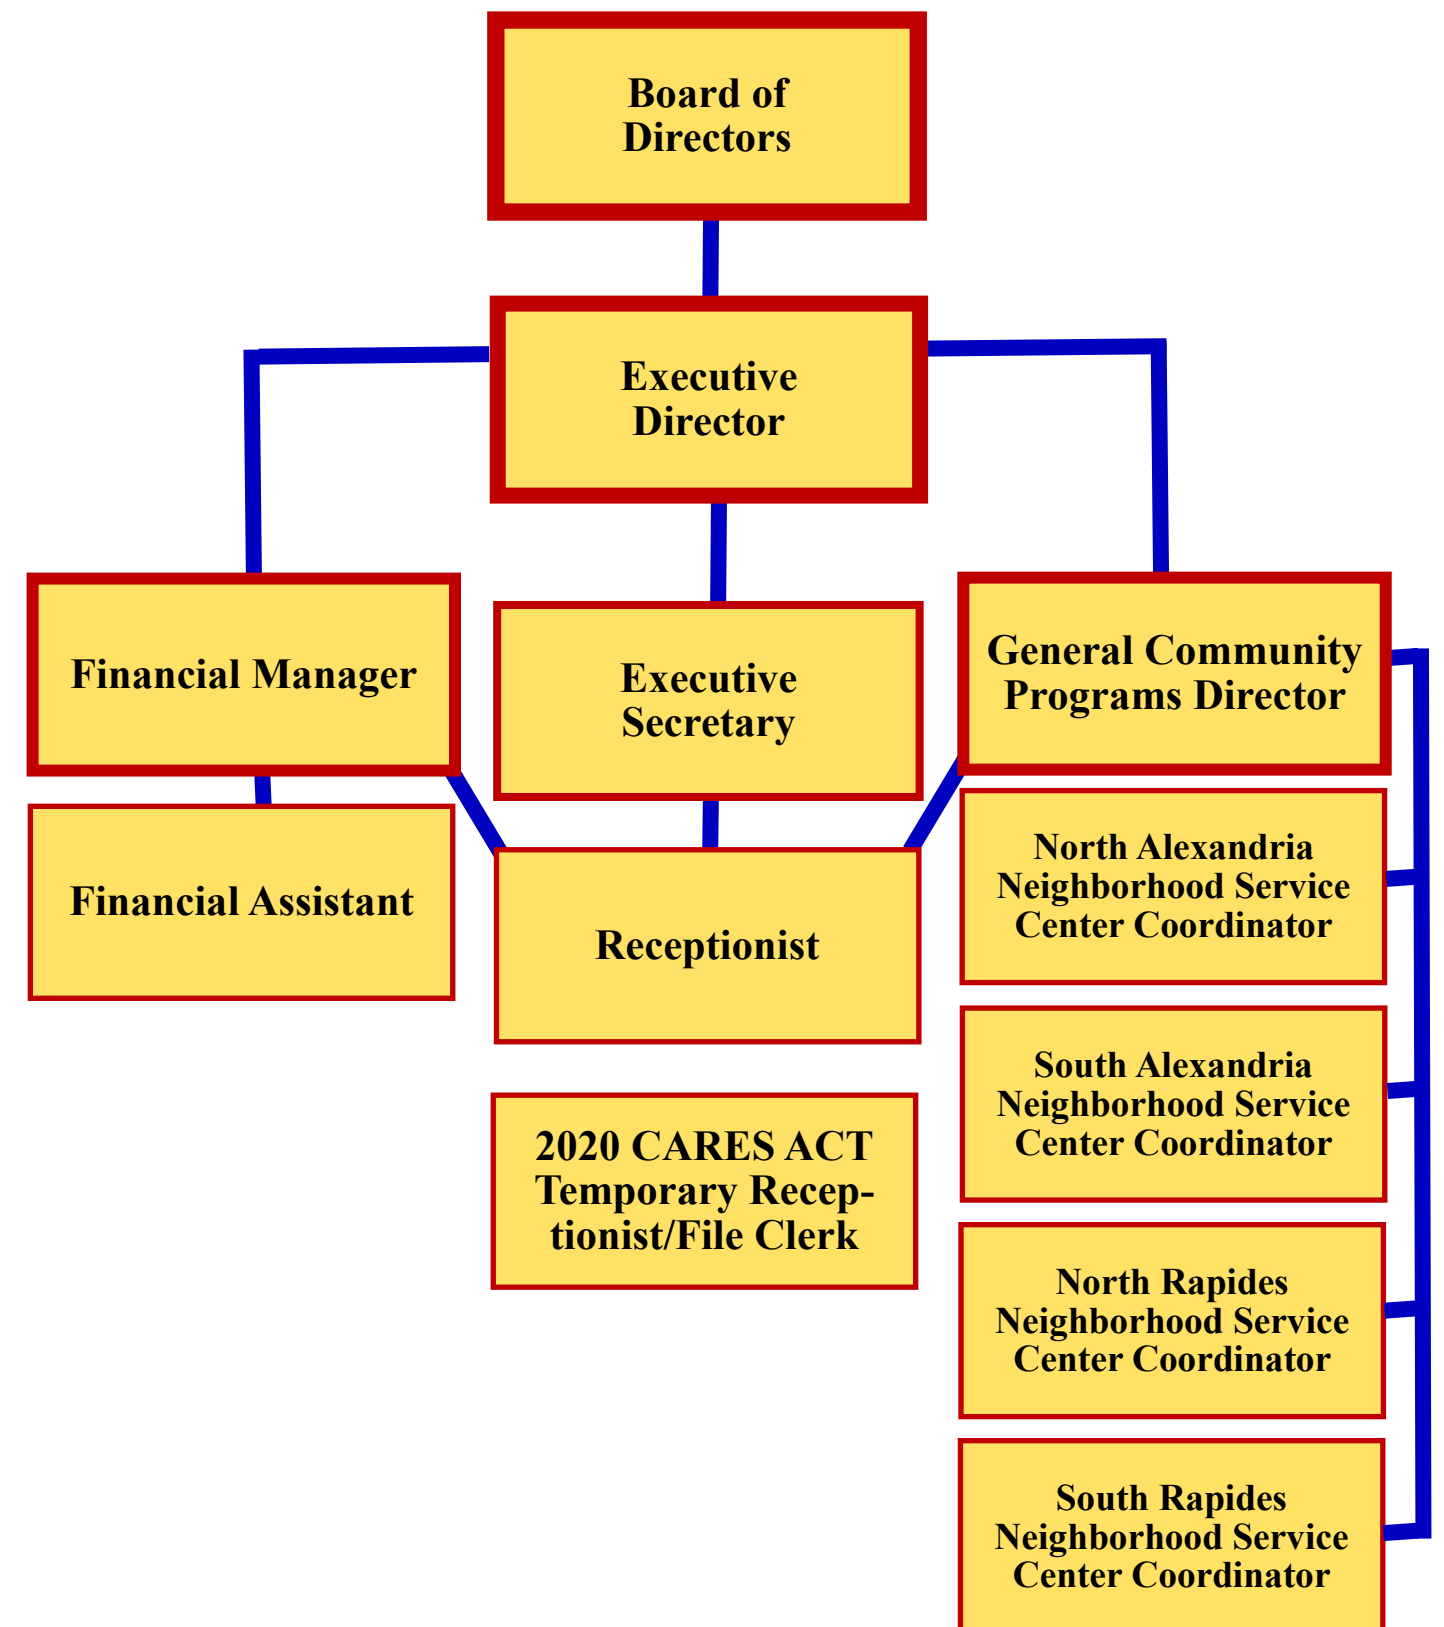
Board of Directors

Executive Director

Financial Manager

Executive Secretary

General Community Programs Director

Financial Assistant

Receptionist

North Alexandria Neighborhood Service Center Coordinator

South Alexandria Neighborhood Service Center Coordinator

2020 CARES ACT Temporary Receptionist/File Clerk

North Rapides Neighborhood Service Center Coordinator

South Rapides Neighborhood Service Center Coordinator